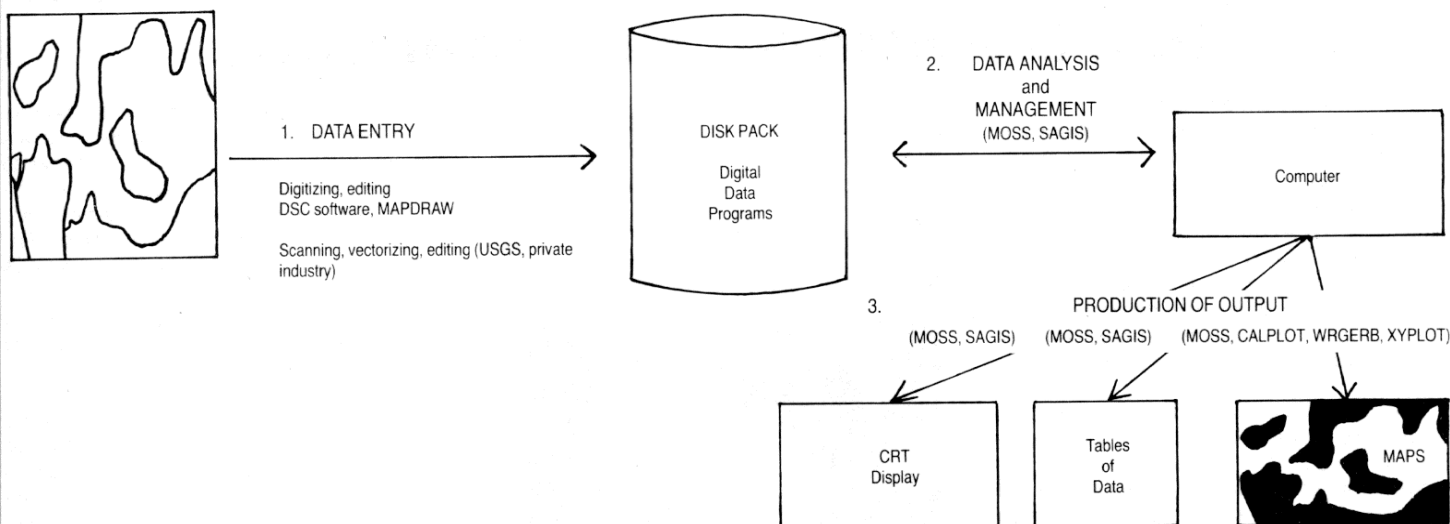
1. DATA ENTRY

Digitizing, editing
DSC software, MAPDRAW

Scanning, vectorizing, editing (USGS, private industry)

DISK PACK

Digital
Data
Programs

2. DATA ANALYSIS
and
MANAGEMENT
(MOSS, SAGIS)

Computer

3. PRODUCTION OF OUTPUT

(MOSS, SAGIS)

(MOSS, SAGIS)

(MOSS, CALPLOT, WRGERB, XYPLOT)

CRT
Display

Tables
of
Data

MAPS